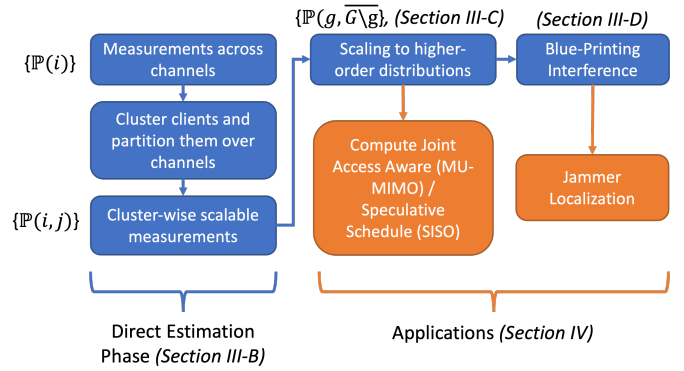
$\{\mathbb{P}(g, \overline{G \backslash g}\}$, (Section III-C)

(Section III-D)

$\{\mathbb{P}(i)\}$

Measurements across channels

Cluster clients and partition them over channels

$\{\mathbb{P}(i,j)\}$

Cluster-wise scalable measurements

Scaling to higher-order distributions

Blue-Printing Interference

Compute Joint Access Aware (MU-MIMO) / Speculative Schedule (SISO)

Jammer Localization

Direct Estimation Phase (Section III-B)

Applications (Section IV)